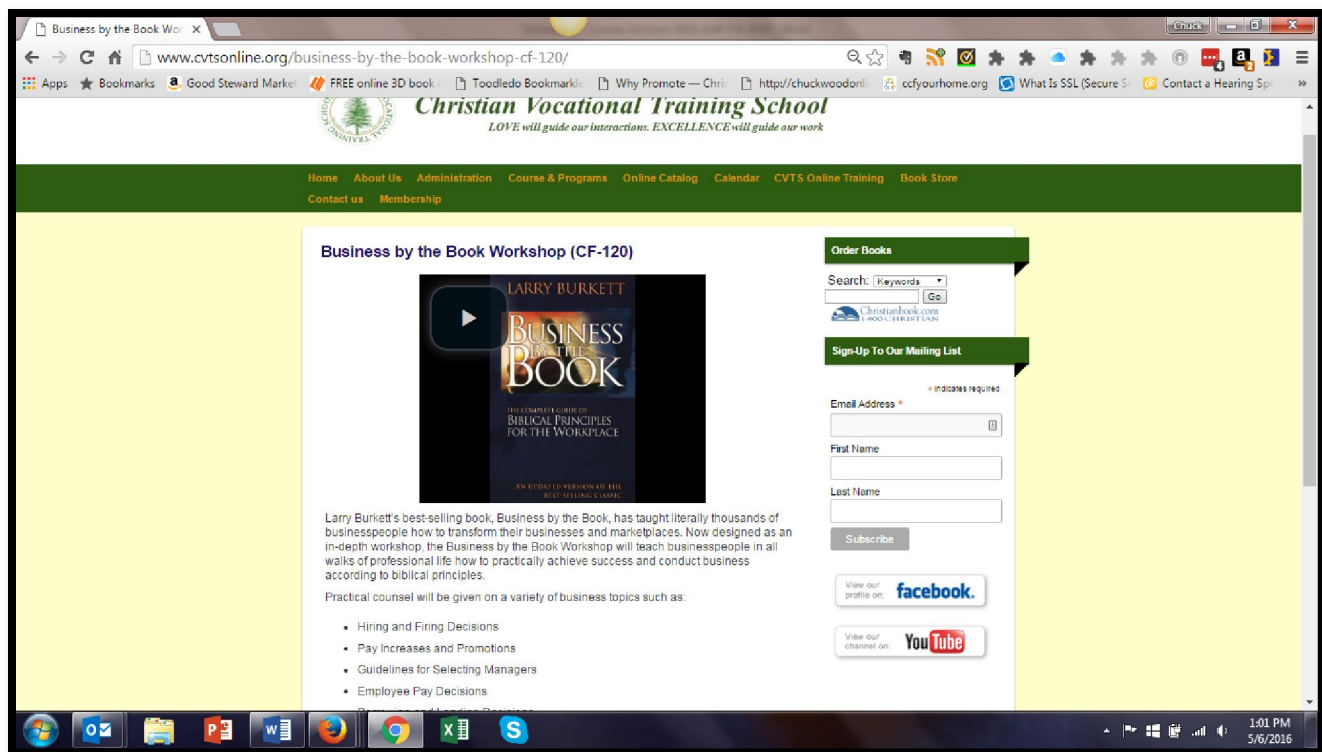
Business by the Book Wor ×

Chuck

www.cvtsonline.org/business-by-the-book-workshop-cf-120/

Apps Bookmarks Good Steward Market FREE online 3D book Toodledo Bookmarkle Why Promote — Chri http://chuckwoodonli ccfyourhome.org What Is SSL (Secure S Contact a Hearing Sp »

Christian Vocational Training School
LOVE will guide our interactions. EXCELLENCE will guide our work

Home About Us Administration Course & Programs Online Catalog Calendar CVTS Online Training Book Store
Contact us Membership

Business by the Book Workshop (CF-120)

LARRY BURKETT
BUSINESS BY THE BOOK
THE COMPLETE GUIDE OF BIBLICAL PRINCIPLES FOR THE WORKPLACE
AN UPDATED VERSION OF THE BEST-SELLING CLASSIC

Larry Burkett's best-selling book, Business by the Book, has taught literally thousands of businesspeople how to transform their businesses and marketplaces. Now designed as an in-depth workshop, the Business by the Book Workshop will teach businesspeople in all walks of professional life how to practically achieve success and conduct business according to bibilcal principles.

Practical counsel will be given on a variety of business topics such as:

- Hiring and Firing Decisions
- Pay Increases and Promotions
- Guidelines for Selecting Managers
- Employee Pay Decisions
- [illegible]

Order Books

Search: Keywords
Go
Christianbook.com 1-800-CHRISTIAN

Sign-Up To Our Mailing List

* indicates required
Email Address *
First Name
Last Name
Subscribe

View our profile on: facebook.

View our channel on: YouTube

1:01 PM
5/6/2016